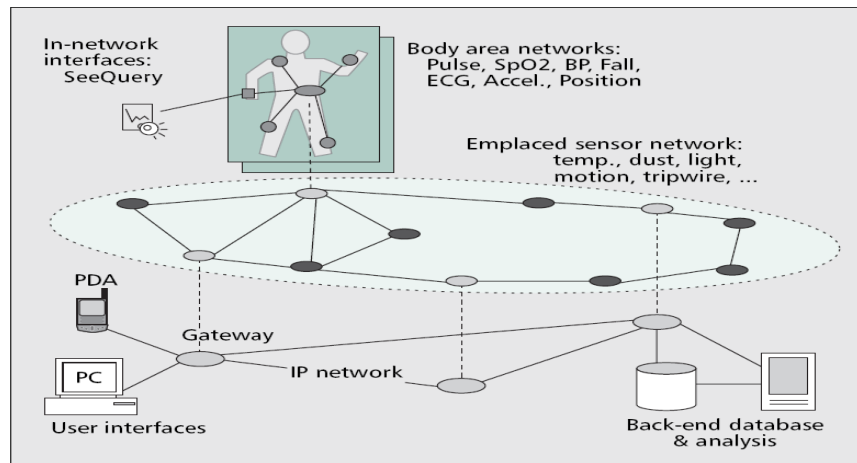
In-network interfaces: SeeQuery

Body area networks: Pulse, SpO2, BP, Fall, ECG, Accel., Position

Emplaced sensor network: temp., dust, light, motion, tripwire, ...

PDA

Gateway

PC

IP network

User interfaces

Back-end database & analysis